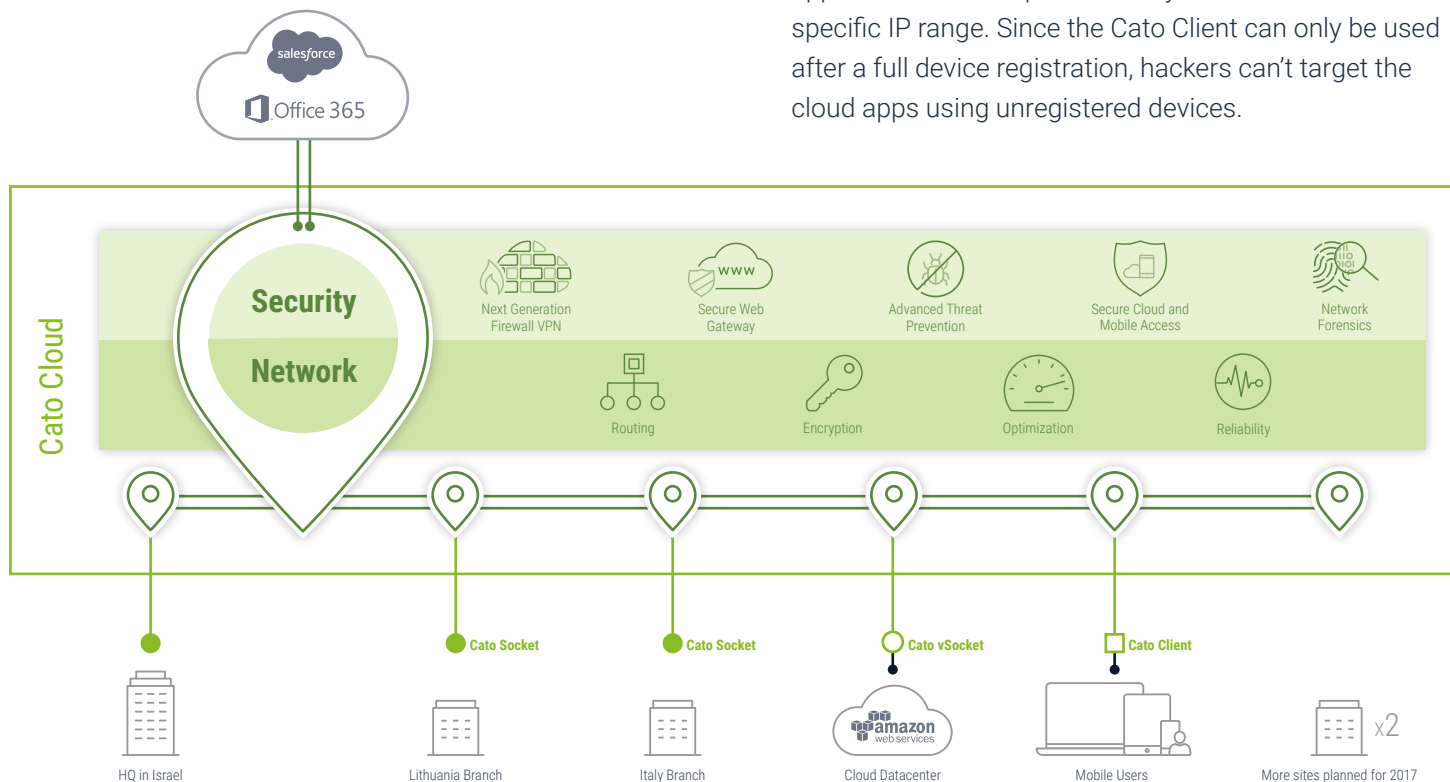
specific IP range. Since the Cato Client can only be used after a full device registration, hackers can't target the cloud apps using unregistered devices.

salesforce
Office 365

Cato Cloud

Security
Network

Next Generation Firewall VPN
www
Secure Web Gateway
Advanced Threat Prevention
Secure Cloud and Mobile Access
Network Forensics

Routing
Encryption
Optimization
Reliability

Cato Socket
Cato Socket
Cato vSocket
Cato Client

amazon web services

x2

HQ in Israel
Lithuania Branch
Italy Branch
Cloud Datacenter
Mobile Users
More sites planned for 2017